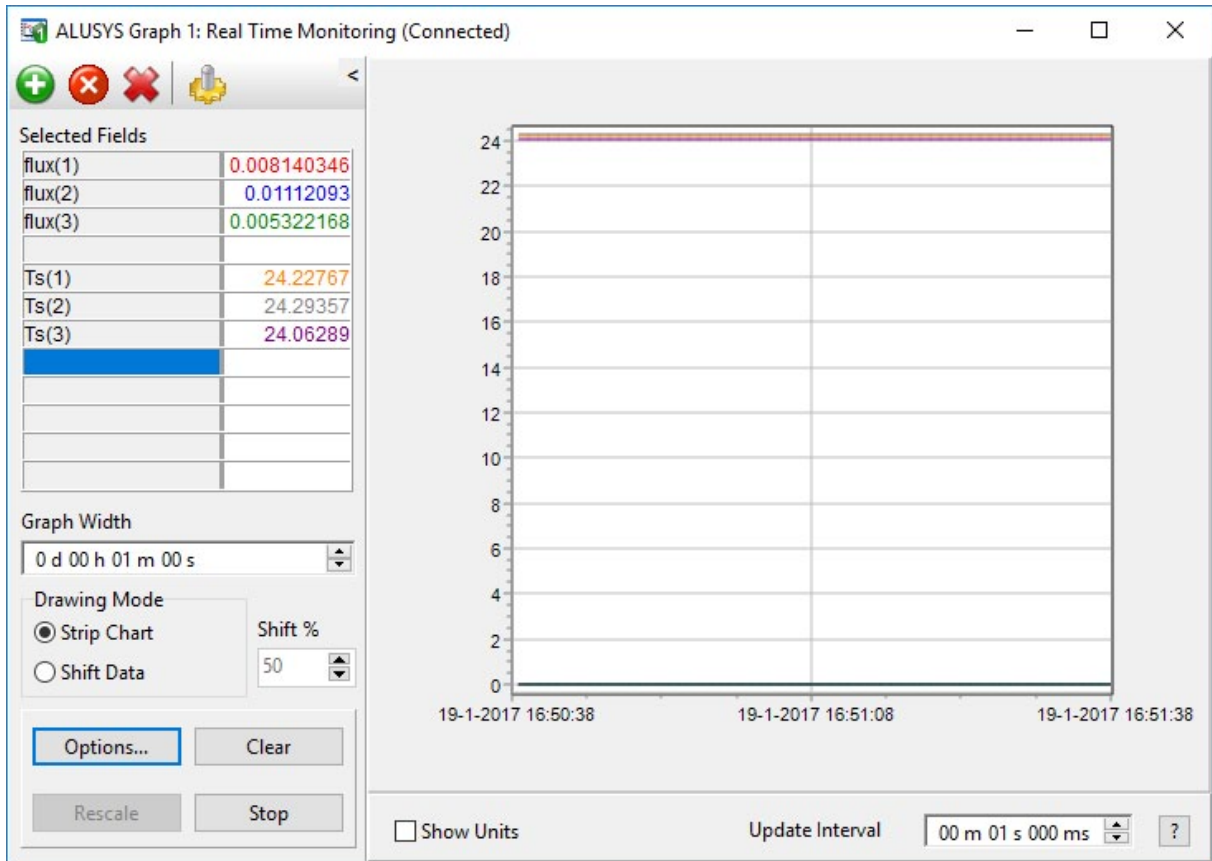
ALUSYS Graph 1: Real Time Monitoring (Connected)

Selected Fields

| | |
|---|---|
| flux(1) | 0.008140346 |
| flux(2) | 0.01112093 |
| flux(3) | 0.005322168 |
| | |
| Ts(1) | 24.22767 |
| Ts(2) | 24.29357 |
| Ts(3) | 24.06289 |

Graph Width
0 d 00 h 01 m 00 s

Drawing Mode
Strip Chart
Shift Data
Shift %
50

Options...
Clear
Rescale
Stop

24
22
20
18
16
14
12
10
8
6
4
2
0

19-1-2017 16:50:38
19-1-2017 16:51:08
19-1-2017 16:51:38

Show Units
Update Interval
00 m 01 s 000 ms
?